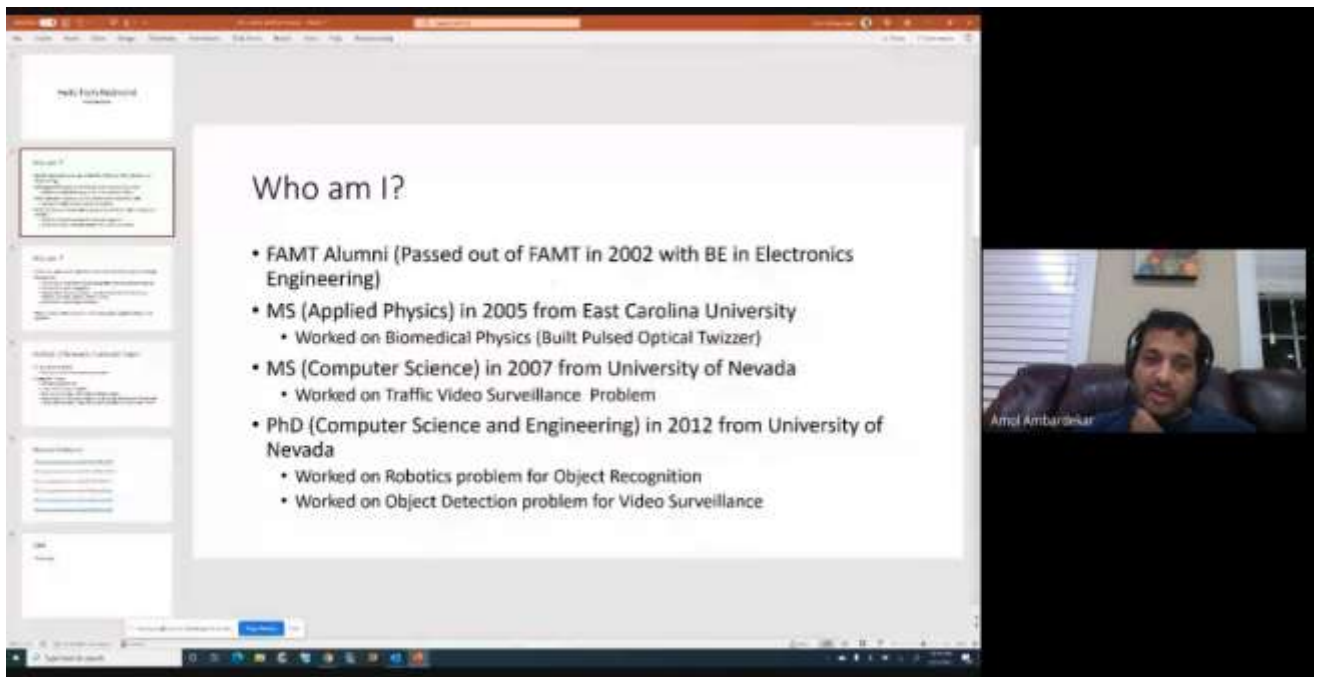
Who am I?

• FAMT Alumni (Passed out of FAMT in 2002 with BE in Electronics Engineering)
• MS (Applied Physics) in 2005 from East Carolina University
  • Worked on Biomedical Physics (Built Pulsed Optical Twizzer)
• MS (Computer Science) in 2007 from University of Nevada
  • Worked on Traffic Video Surveillance Problem
• PhD (Computer Science and Engineering) in 2012 from University of Nevada
  • Worked on Robotics problem for Object Recognition
  • Worked on Object Detection problem for Video Surveillance

Amol Ambardekar